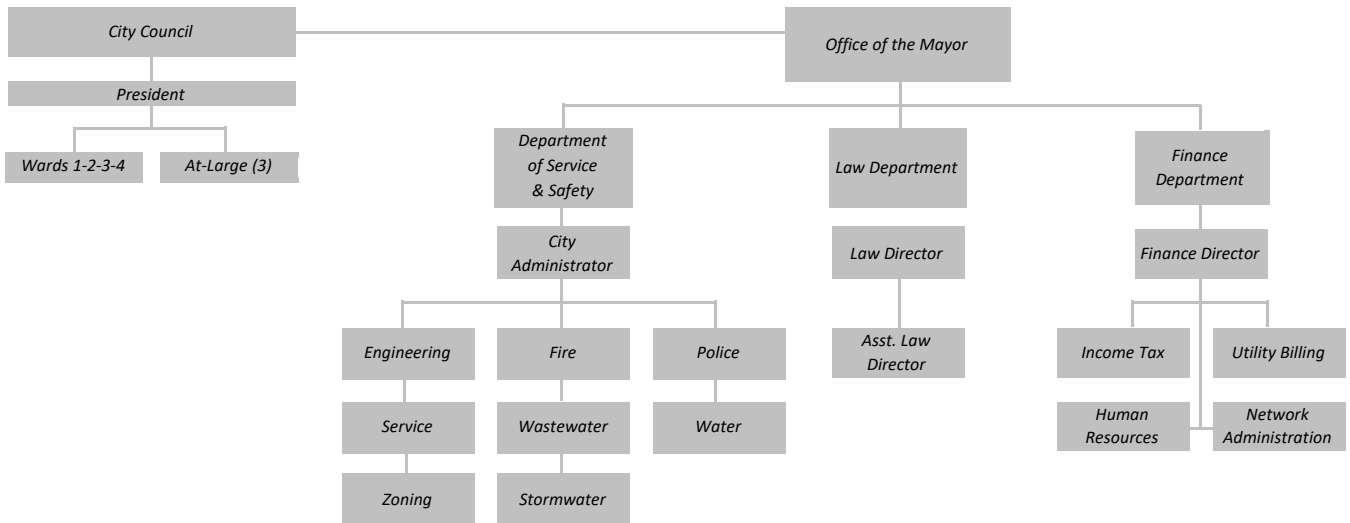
City Council

President

Wards 1-2-3-4

At-Large (3)

Office of the Mayor

Department of Service & Safety

City Administrator

Engineering

Fire

Police

Service

Wastewater

Water

Zoning

Stormwater

Law Department

Law Director

Asst. Law Director

Finance Department

Finance Director

Income Tax

Utility Billing

Human Resources

Network Administration